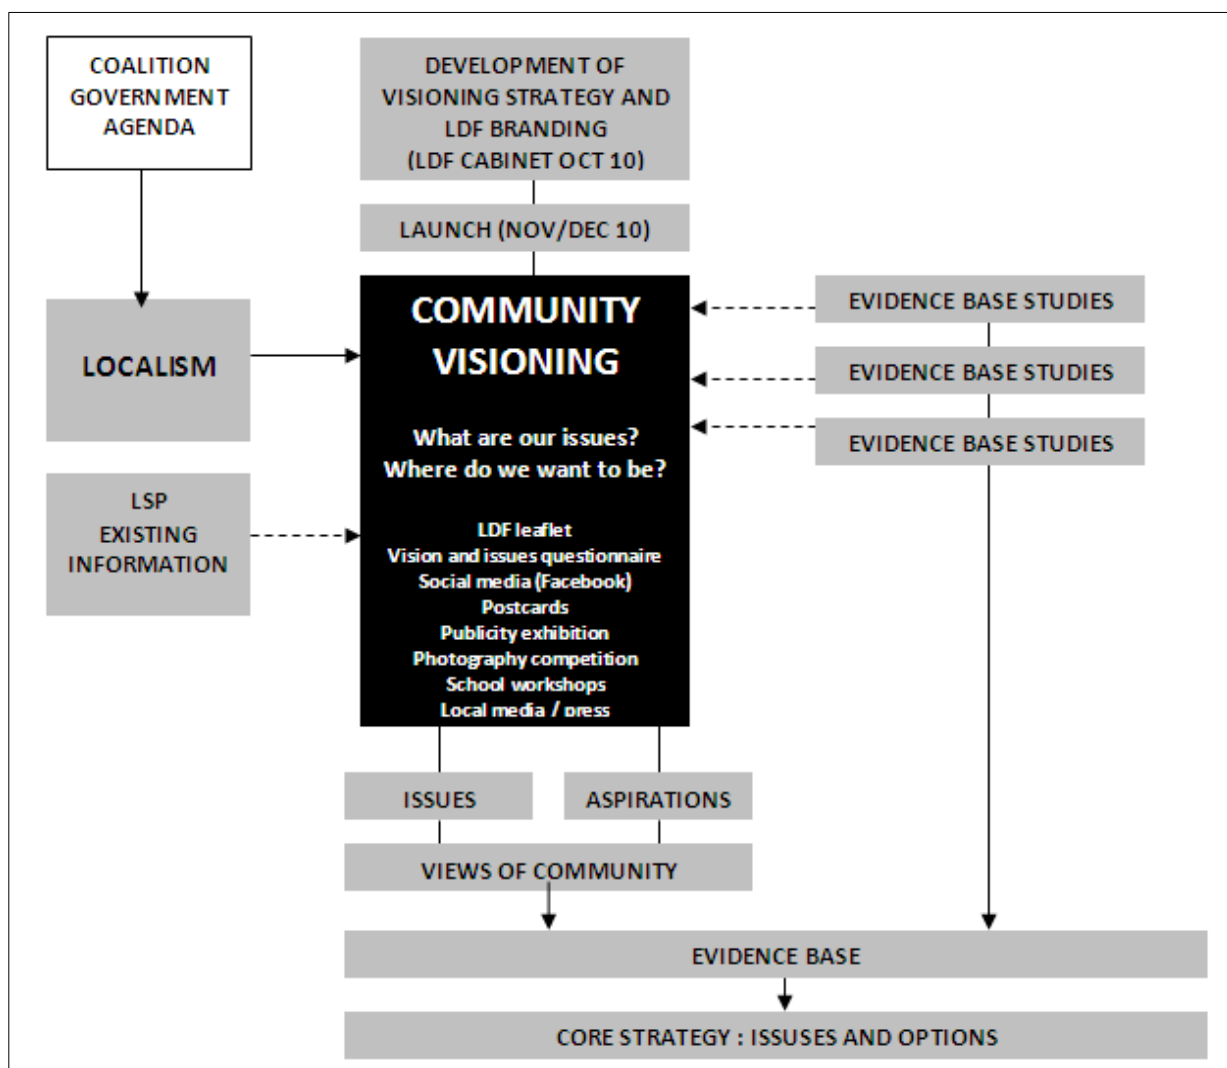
COALITION GOVERNMENT AGENDA

DEVELOPMENT OF VISIONING STRATEGY AND LDF BRANDING (LDF CABINET OCT 10)

LAUNCH (NOV/DEC 10)

LOCALISM

COMMUNITY VISIONING

What are our issues?
Where do we want to be?

LDF leaflet
Vision and issues questionnaire
Social media (Facebook)
Postcards
Publicity exhibition
Photography competition
School workshops
Local media / press

EVIDENCE BASE STUDIES

EVIDENCE BASE STUDIES

EVIDENCE BASE STUDIES

LSP EXISTING INFORMATION

ISSUES

ASPIRATIONS

VIEWS OF COMMUNITY

EVIDENCE BASE

CORE STRATEGY : ISSUSES AND OPTIONS